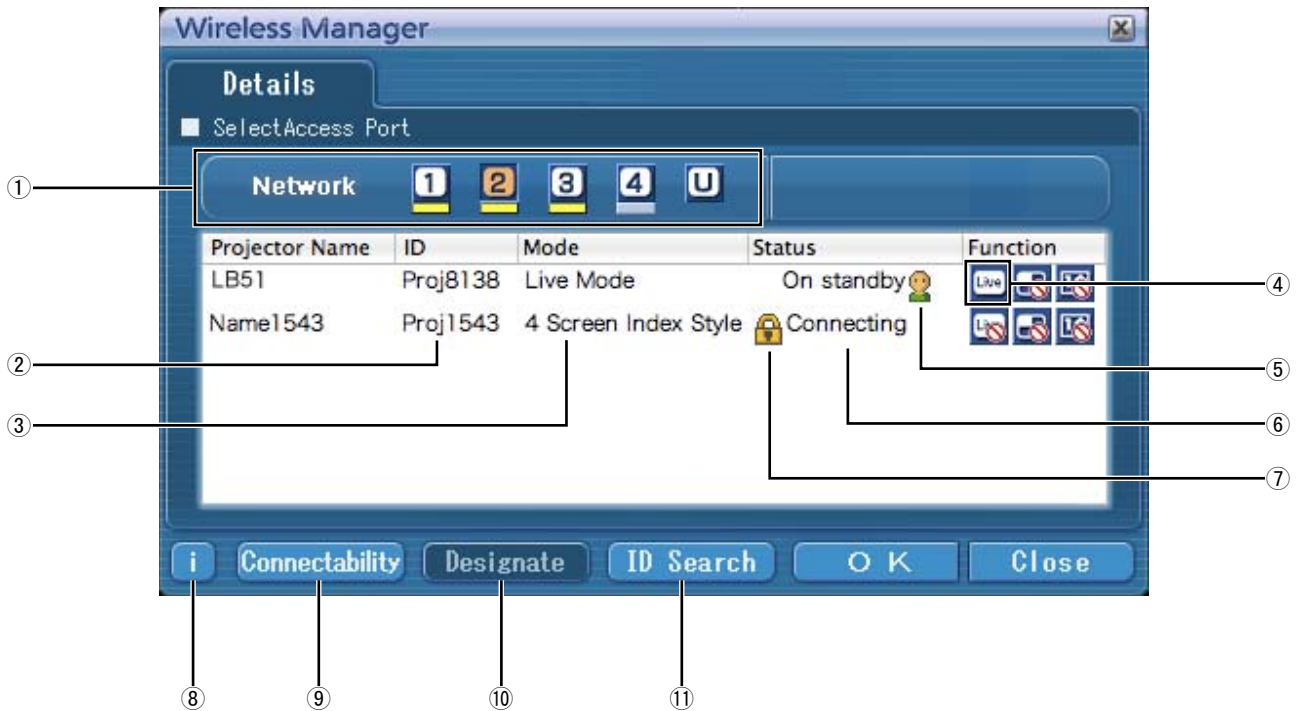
Wireless Manager

Details

SelectAccess Port

①

Network 1 2 3 4 U

| Projector Name | ID | Mode | Status | Function |
|---|---|---|---|---|
| LB51 | Proj8138 | Live Mode | On standby | Live |
| Name1543 | Proj1543 | 4 Screen Index Style | Connecting | |

④
②
⑤
③
⑥
⑦

i Connectability Designate ID Search O K Close

⑧ ⑨ ⑩ ⑪